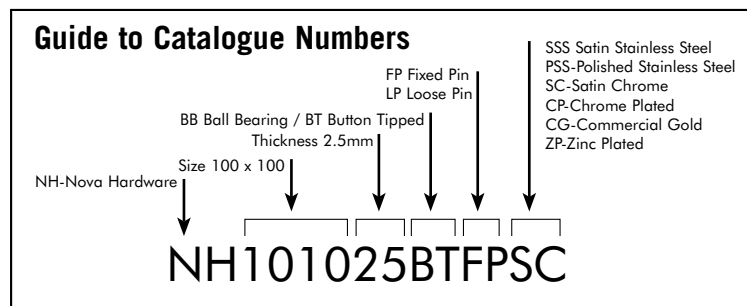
Guide to Catalogue Numbers

SSS Satin Stainless Steel
PSS-Polished Stainless Steel
SC-Satin Chrome
CP-Chrome Plated
CG-Commercial Gold
ZP-Zinc Plated

FP Fixed Pin
LP Loose Pin

BB Ball Bearing / BT Button Tipped

Thickness 2.5mm

Size 100 x 100

NH-Nova Hardware

NH101025BTFPSC